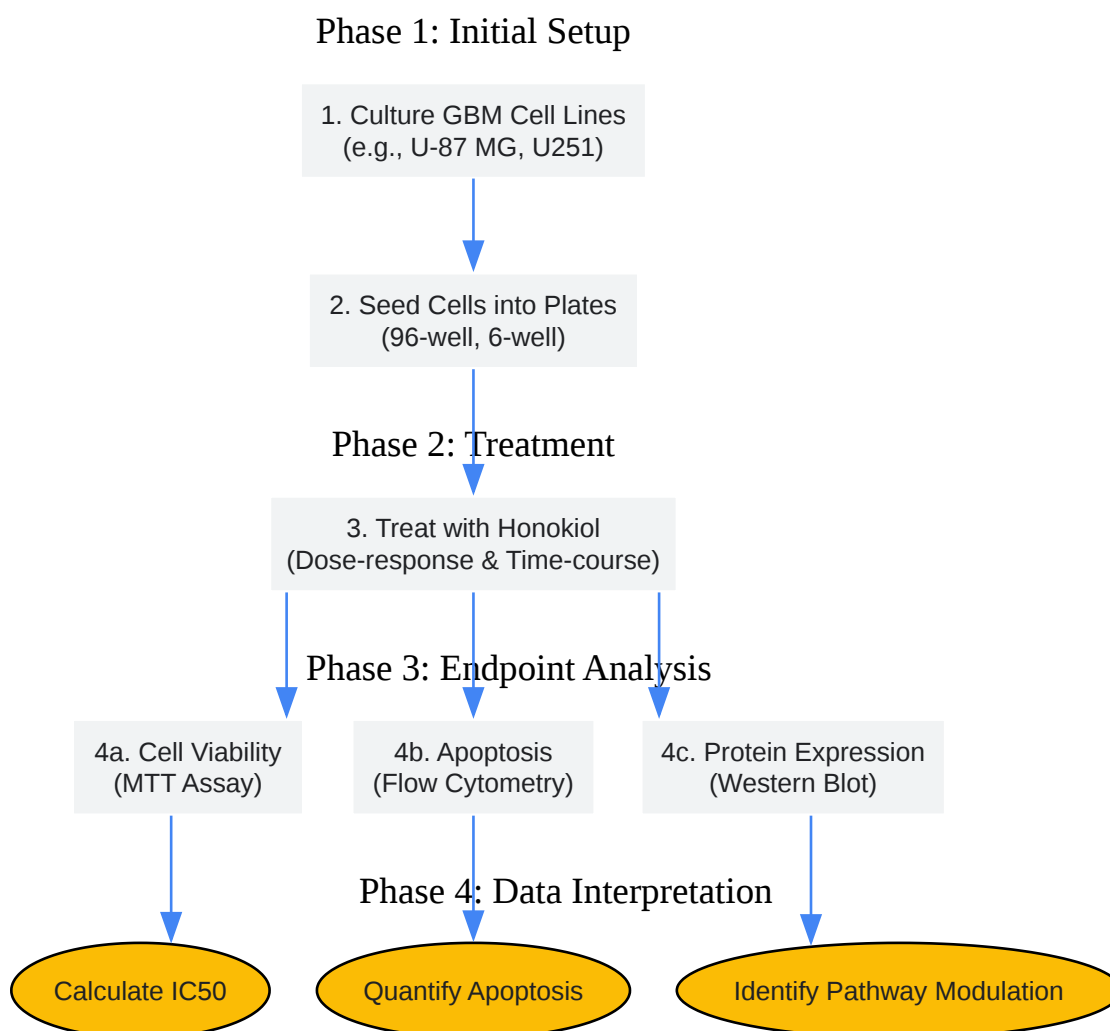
Phase 1: Initial Setup

1. Culture GBM Cell Lines (e.g., U-87 MG, U251)

2. Seed Cells into Plates (96-well, 6-well)

Phase 2: Treatment

3. Treat with Honokiol (Dose-response & Time-course)

Phase 3: Endpoint Analysis

4a. Cell Viability (MTT Assay)

4b. Apoptosis (Flow Cytometry)

4c. Protein Expression (Western Blot)

Phase 4: Data Interpretation

Calculate IC50

Quantify Apoptosis

Identify Pathway Modulation